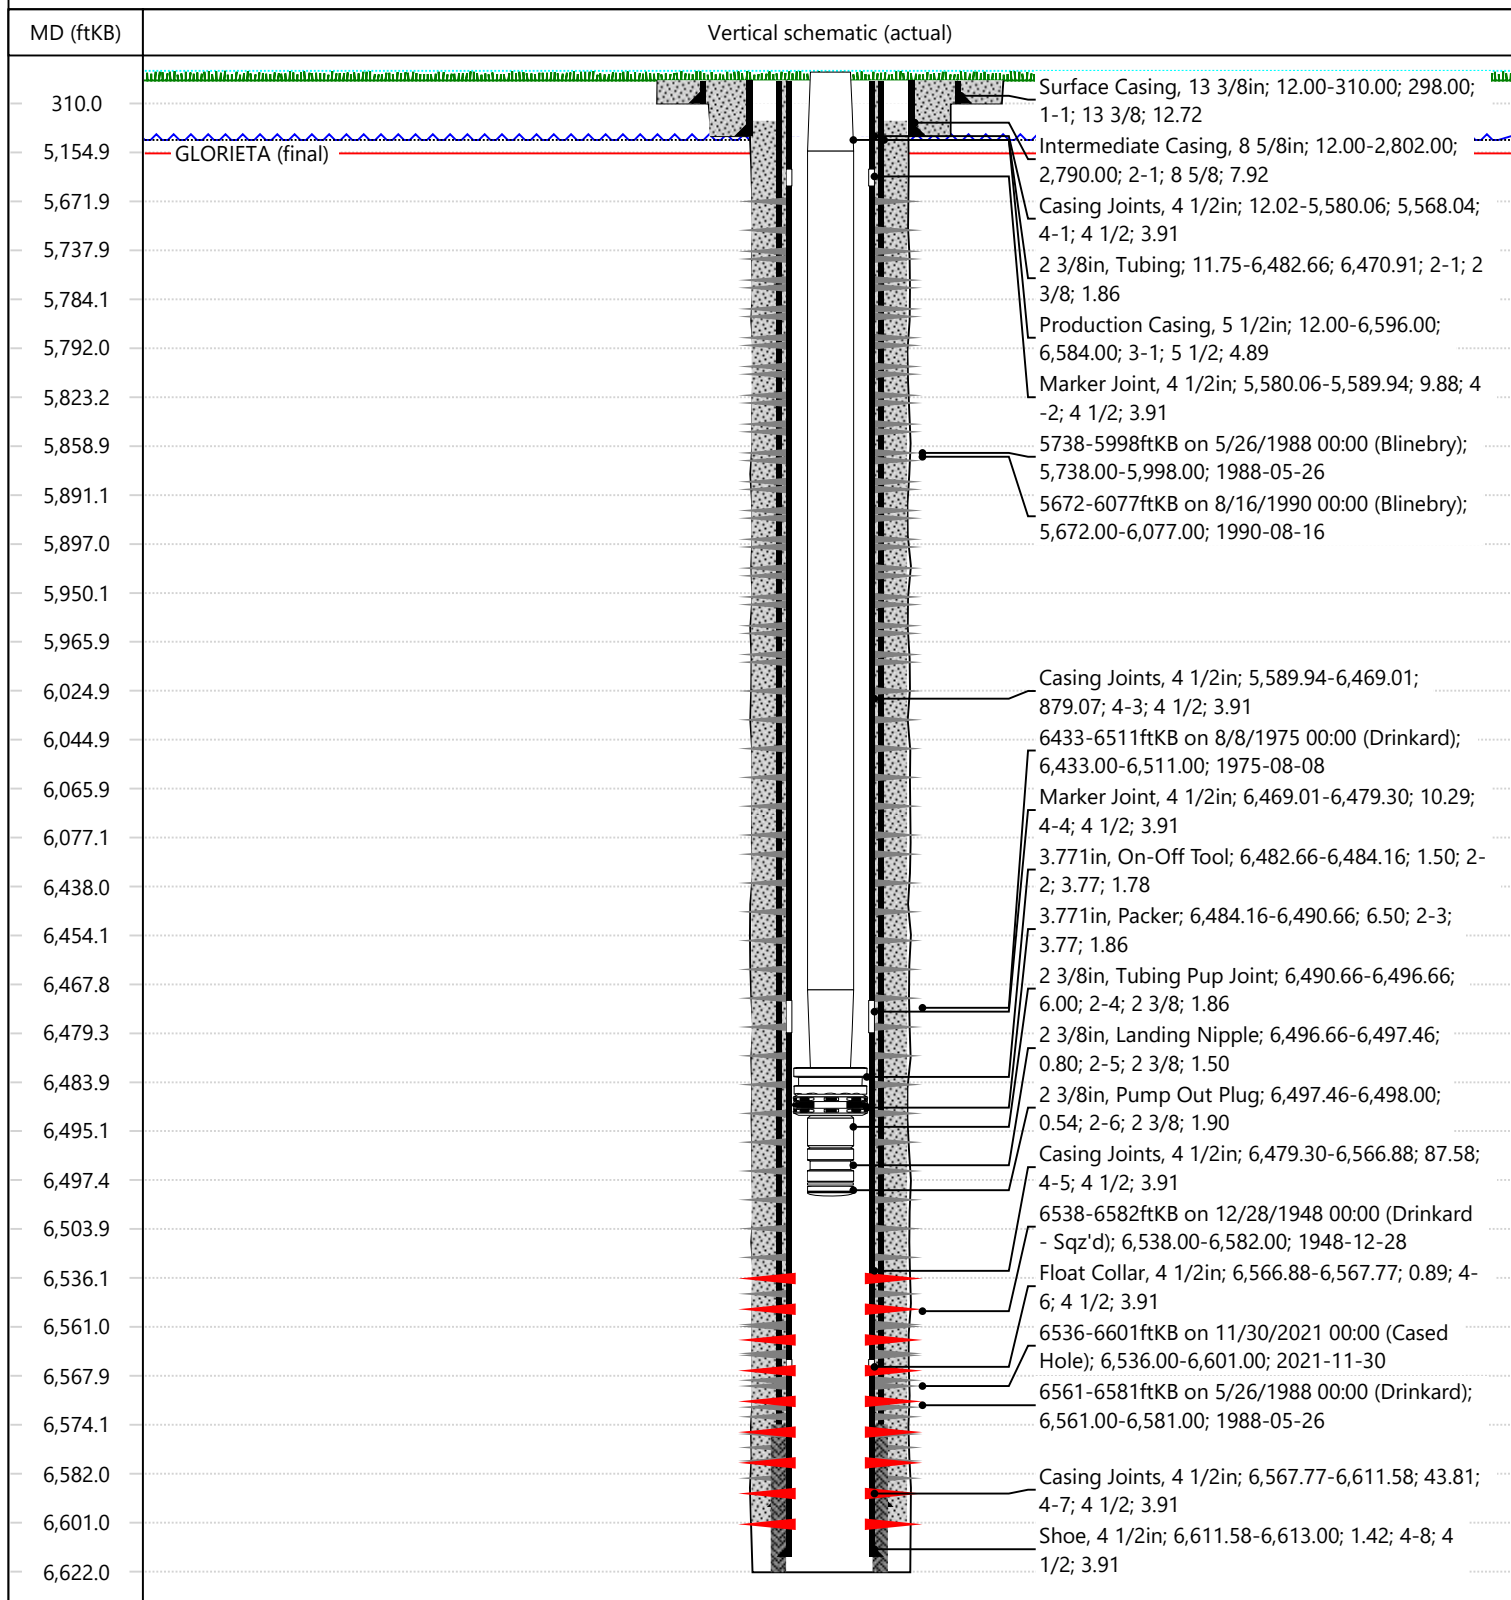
| MD (ftKB) | Vertical schematic (actual) |
|---|---|

310.0
5,154.9
5,671.9
5,737.9
5,784.1
5,792.0
5,823.2
5,858.9
5,891.1
5,897.0
5,950.1
5,965.9
6,024.9
6,044.9
6,065.9
6,077.1
6,438.0
6,454.1
6,467.8
6,479.3
6,483.9
6,495.1
6,497.4
6,503.9
6,536.1
6,561.0
6,567.9
6,574.1
6,582.0
6,601.0
6,622.0

GLORIETA (final)

Surface Casing, 13 3/8in; 12.00-310.00; 298.00; 1-1; 13 3/8; 12.72

Intermediate Casing, 8 5/8in; 12.00-2,802.00; 2,790.00; 2-1; 8 5/8; 7.92

Casing Joints, 4 1/2in; 12.02-5,580.06; 5,568.04; 4-1; 4 1/2; 3.91

2 3/8in, Tubing; 11.75-6,482.66; 6,470.91; 2-1; 2 3/8; 1.86

Production Casing, 5 1/2in; 12.00-6,596.00; 6,584.00; 3-1; 5 1/2; 4.89

Marker Joint, 4 1/2in; 5,580.06-5,589.94; 9.88; 4 -2; 4 1/2; 3.91

5738-5998ftKB on 5/26/1988 00:00 (Blinebry); 5,738.00-5,998.00; 1988-05-26

5672-6077ftKB on 8/16/1990 00:00 (Blinebry); 5,672.00-6,077.00; 1990-08-16

Casing Joints, 4 1/2in; 5,589.94-6,469.01; 879.07; 4-3; 4 1/2; 3.91

6433-6511ftKB on 8/8/1975 00:00 (Drinkard); 6,433.00-6,511.00; 1975-08-08

Marker Joint, 4 1/2in; 6,469.01-6,479.30; 10.29; 4-4; 4 1/2; 3.91

3.771in, On-Off Tool; 6,482.66-6,484.16; 1.50; 2-2; 3.77; 1.78

3.771in, Packer; 6,484.16-6,490.66; 6.50; 2-3; 3.77; 1.86

2 3/8in, Tubing Pup Joint; 6,490.66-6,496.66; 6.00; 2-4; 2 3/8; 1.86

2 3/8in, Landing Nipple; 6,496.66-6,497.46; 0.80; 2-5; 2 3/8; 1.50

2 3/8in, Pump Out Plug; 6,497.46-6,498.00; 0.54; 2-6; 2 3/8; 1.90

Casing Joints, 4 1/2in; 6,479.30-6,566.88; 87.58; 4-5; 4 1/2; 3.91

6538-6582ftKB on 12/28/1948 00:00 (Drinkard - Sqz'd); 6,538.00-6,582.00; 1948-12-28

Float Collar, 4 1/2in; 6,566.88-6,567.77; 0.89; 4-6; 4 1/2; 3.91

6536-6601ftKB on 11/30/2021 00:00 (Cased Hole); 6,536.00-6,601.00; 2021-11-30

6561-6581ftKB on 5/26/1988 00:00 (Drinkard); 6,561.00-6,581.00; 1988-05-26

Casing Joints, 4 1/2in; 6,567.77-6,611.58; 43.81; 4-7; 4 1/2; 3.91

Shoe, 4 1/2in; 6,611.58-6,613.00; 1.42; 4-8; 4 1/2; 3.91